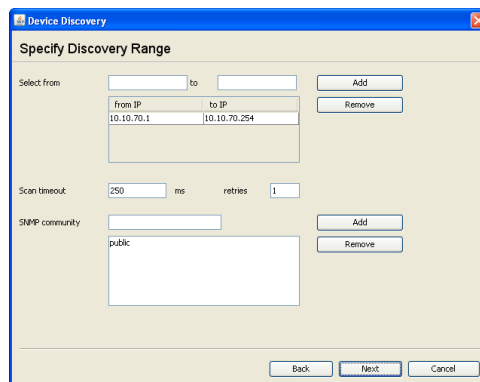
Device Discovery

Specify Discovery Range

Select from

to

Add

Remove

| from IP | to IP |
|---|---|
| 10.10.70.1 | 10.10.70.254 |

Scan timeout 250 ms retries 1

SNMP community

Add

Remove

public

Back Next Cancel